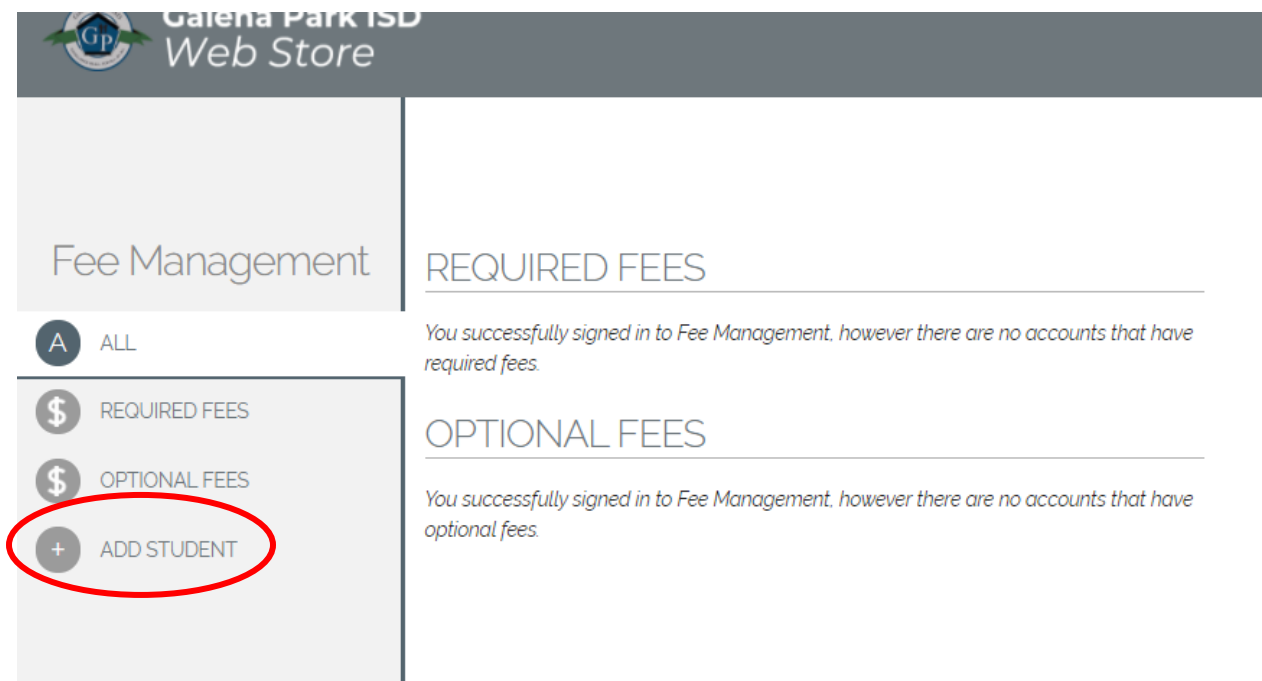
GP

Galena Park ISD
Web Store

Fee Management

A ALL

$ REQUIRED FEES

$ OPTIONAL FEES

+ ADD STUDENT

REQUIRED FEES

You successfully signed in to Fee Management, however there are no accounts that have required fees.

OPTIONAL FEES

You successfully signed in to Fee Management, however there are no accounts that have optional fees.